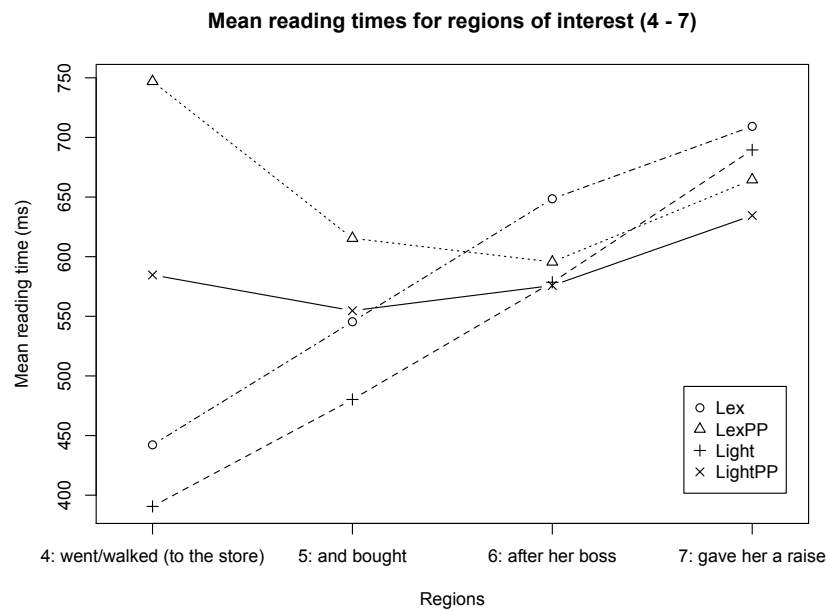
Mean reading times for regions of interest (4 - 7)

Mean reading time (ms)

750
700
650
600
550
500
450
400

○ Lex
△ LexPP
+ Light
× LightPP

4: went/walked (to the store)
5: and bought
6: after her boss
7: gave her a raise

Regions